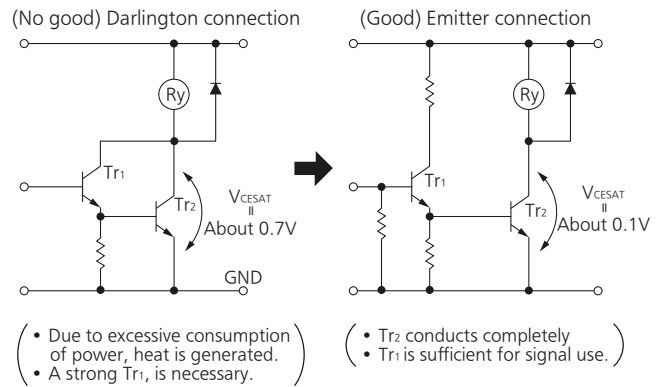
(No good) Darlington connection

Ry

Tr$_1$

Tr$_2$

V$_{CESAT}$
II
About 0.7V

GND

• Due to excessive consumption of power, heat is generated.
• A strong Tr$_1$, is necessary.

(Good) Emitter connection

Ry

Tr$_1$

Tr$_2$

V$_{CESAT}$
II
About 0.1V

• Tr$_2$ conducts completely
• Tr$_1$ is sufficient for signal use.